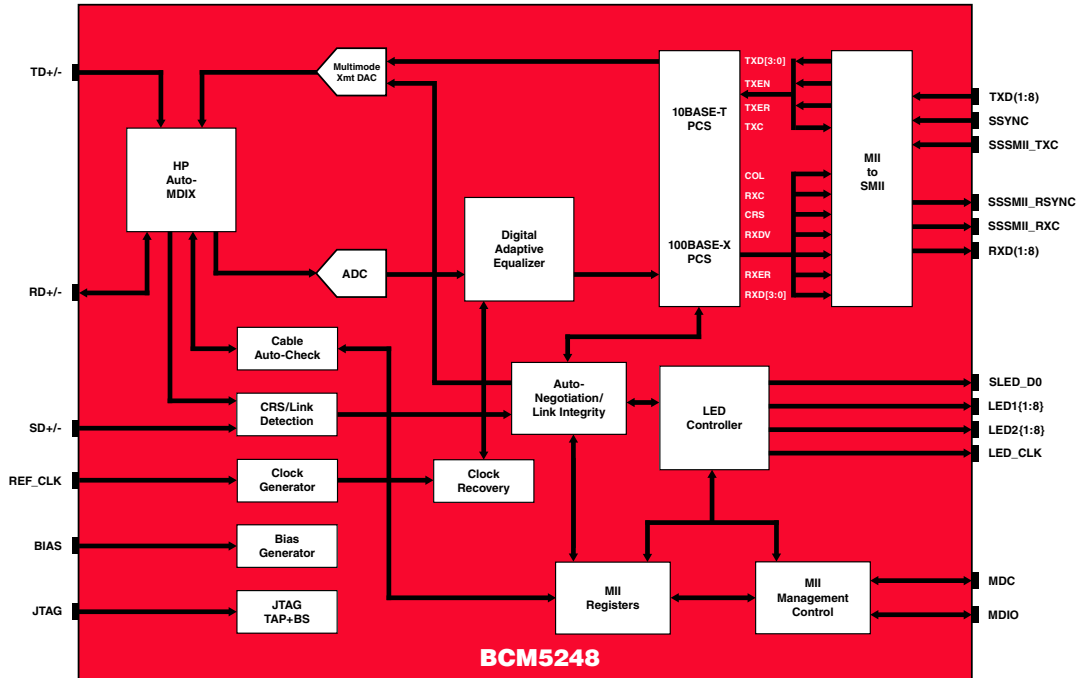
TD+/-

RD+/-

SD+/-

REF_CLK

BIAS

JTAG

Multimode Xmt DAC

HP Auto-MDIX

ADC

Digital Adaptive Equalizer

10BASE-T PCS

100BASE-X PCS

TXD[3:0]
TXEN
TXER
TXC
COL
RXC
CRS
RXDV
RXER
RXD[3:0]

MII to SMII

TXD(1:8)
SSYNC
SSSMII_TXC
SSSMII_RSYNC
SSSMII_RXC
RXD(1:8)

Cable Auto-Check

CRS/Link Detection

Auto-Negotiation/ Link Integrity

LED Controller

SLED_D0
LED1{1:8}
LED2{1:8}
LED_CLK

Clock Generator

Clock Recovery

Bias Generator

JTAG TAP+BS

MII Registers

MII Management Control

MDC
MDIO

BCM5248